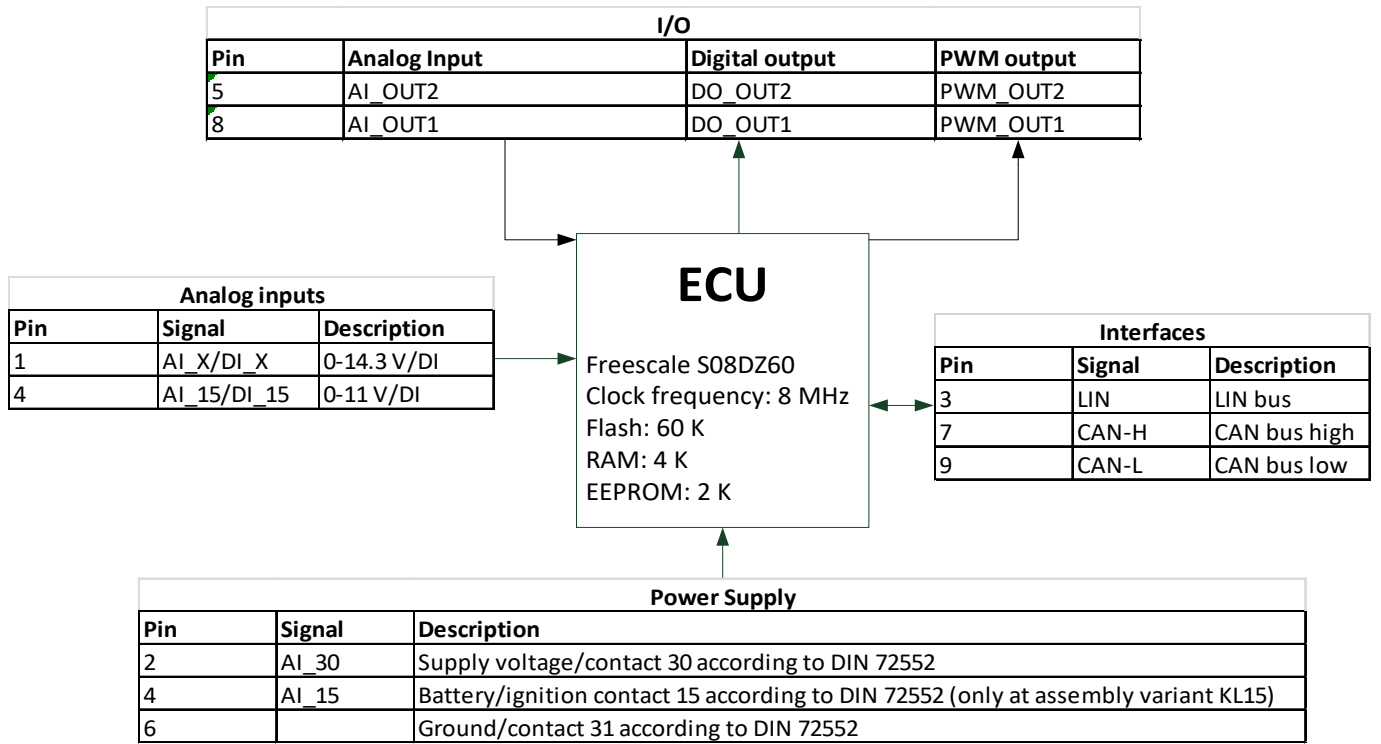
I/O

| Pin | Analog Input | Digital output | PWM output |
|---|---|---|---|
| 5 | AI_OUT2 | DO_OUT2 | PWM_OUT2 |
| 8 | AI_OUT1 | DO_OUT1 | PWM_OUT1 |

Analog inputs

| Pin | Signal | Description |
|---|---|---|
| 1 | AI_X/DI_X | 0-14.3 V/DI |
| 4 | AI_15/DI_15 | 0-11 V/DI |

ECU

Freescale S08DZ60
Clock frequency: 8 MHz
Flash: 60 K
RAM: 4 K
EEPROM: 2 K

Interfaces

| Pin | Signal | Description |
|---|---|---|
| 3 | LIN | LIN bus |
| 7 | CAN-H | CAN bus high |
| 9 | CAN-L | CAN bus low |

Power Supply

| Pin | Signal | Description |
|---|---|---|
| 2 | AI_30 | Supply voltage/contact 30 according to DIN 72552 |
| 4 | AI_15 | Battery/ignition contact 15 according to DIN 72552 (only at assembly variant KL15) |
| 6 | | Ground/contact 31 according to DIN 72552 |